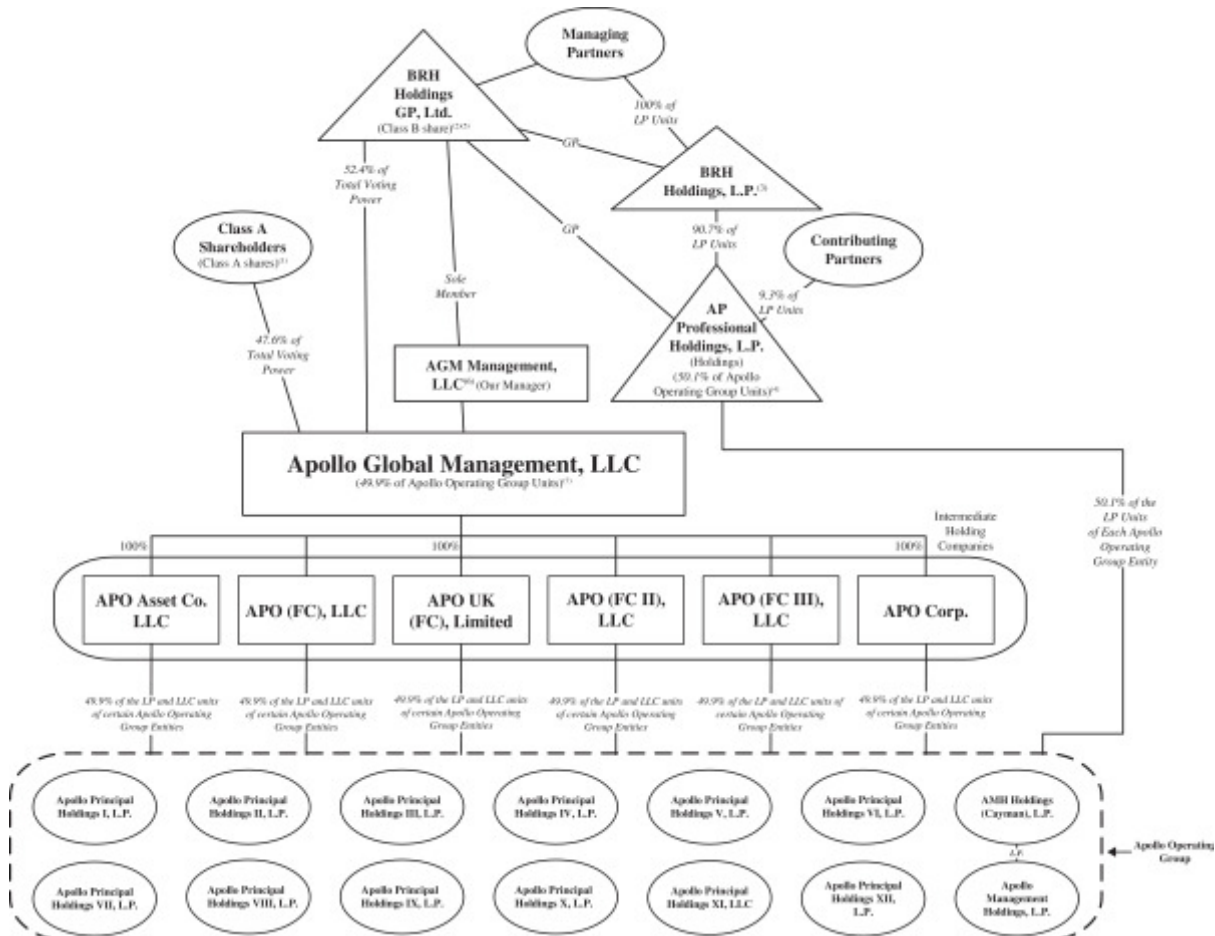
Managing Partners

BRH Holdings GP, Ltd. (Class B share)$^{(2)}$

100% of LP Units

GP

BRH Holdings, L.P.$^{(3)}$

52.4% of Total Voting Power

GP

90.7% of LP Units

Contributing Partners

Class A Shareholders (Class A shares)$^{(1)}$

Sole Member

9.3% of LP Units

AP Professional Holdings, L.P. (Holdings) (50.1% of Apollo Operating Group Units)$^{(4)}$

47.6% of Total Voting Power

AGM Management, LLC$^{(6)}$ (Our Manager)

Apollo Global Management, LLC (49.9% of Apollo Operating Group Units)$^{(5)}$

Intermediate Holding Companies

50.1% of the LP Units of Each Apollo Operating Group Entity

100%

100%

100%

APO Asset Co. LLC

APO (FC), LLC

APO UK (FC), Limited

APO (FC II), LLC

APO (FC III), LLC

APO Corp.

49.9% of the LP and LLC units of certain Apollo Operating Group Entities

49.9% of the LP and LLC units of certain Apollo Operating Group Entities

49.9% of the LP and LLC units of certain Apollo Operating Group Entities

49.9% of the LP and LLC units of certain Apollo Operating Group Entities

49.9% of the LP and LLC units of certain Apollo Operating Group Entities

49.9% of the LP and LLC units of certain Apollo Operating Group Entities

Apollo Principal Holdings I, L.P.

Apollo Principal Holdings II, L.P.

Apollo Principal Holdings III, L.P.

Apollo Principal Holdings IV, L.P.

Apollo Principal Holdings V, L.P.

Apollo Principal Holdings VI, L.P.

AMH Holdings (Cayman), L.P.

Apollo Operating Group

L.P.

Apollo Principal Holdings VII, L.P.

Apollo Principal Holdings VIII, L.P.

Apollo Principal Holdings IX, L.P.

Apollo Principal Holdings X, L.P.

Apollo Principal Holdings XI, LLC

Apollo Principal Holdings XII, L.P.

Apollo Management Holdings, L.P.